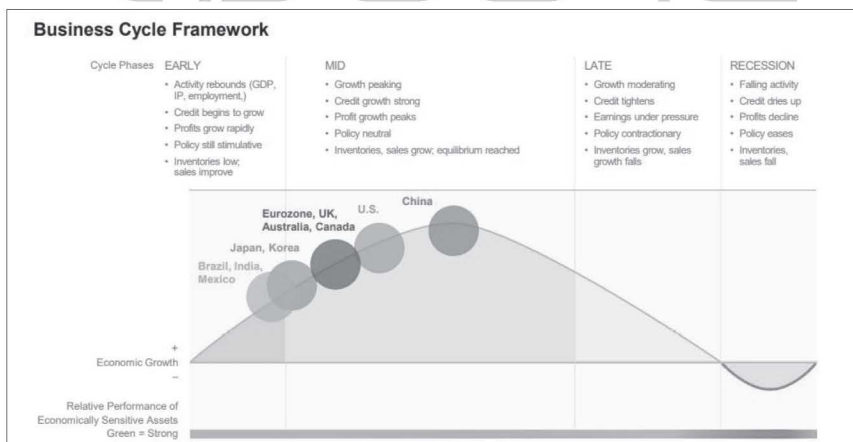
Business Cycle Framework

Cycle Phases

EARLY
• Activity rebounds (GDP, IP, employment,)
• Credit begins to grow
• Profits grow rapidly
• Policy still stimulative
• Inventories low; sales improve

MID
• Growth peaking
• Credit growth strong
• Profit growth peaks
• Policy neutral
• Inventories, sales grow; equilibrium reached

LATE
• Growth moderating
• Credit tightens
• Earnings under pressure
• Policy contractionary
• Inventories grow, sales growth falls

RECESSION
• Falling activity
• Credit dries up
• Profits decline
• Policy eases
• Inventories, sales fall

Brazil, India, Mexico

Japan, Korea

Eurozone, UK, Australia, Canada

U.S.

China

+
Economic Growth
–

Relative Performance of Economically Sensitive Assets
Green = Strong